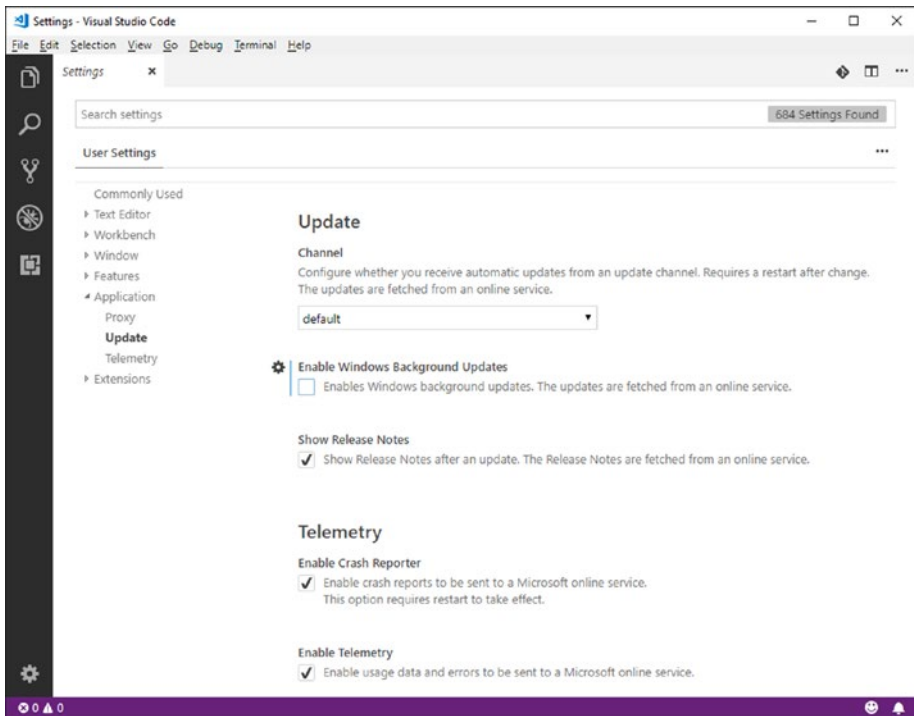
Settings - Visual Studio Code

File Edit Selection View Go Debug Terminal Help

Settings ×

Search settings

684 Settings Found

User Settings

...

Commonly Used
▸ Text Editor
▸ Workbench
▸ Window
▸ Features
◂ Application
Proxy
Update
Telemetry
▸ Extensions

Update

Channel

Configure whether you receive automatic updates from an update channel. Requires a restart after change. The updates are fetched from an online service.

default

Enable Windows Background Updates

Enables Windows background updates. The updates are fetched from an online service.

Show Release Notes

✓ Show Release Notes after an update. The Release Notes are fetched from an online service.

Telemetry

Enable Crash Reporter

✓ Enable crash reports to be sent to a Microsoft online service.
This option requires restart to take effect.

Enable Telemetry

✓ Enable usage data and errors to be sent to a Microsoft online service.

⊗ 0 ▲ 0